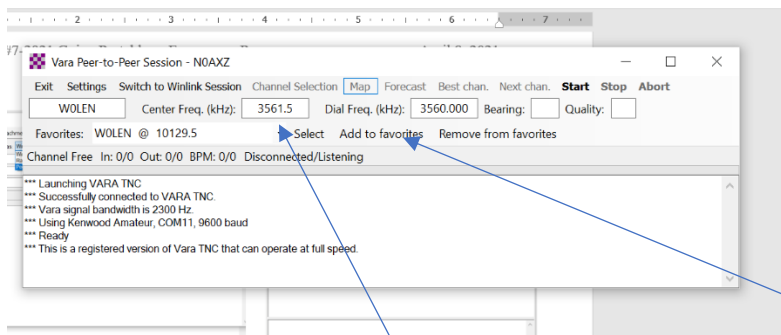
2 3 4 5 6 7

Vara Peer-to-Peer Session - N0AXZ

Exit Settings Switch to Winlink Session Channel Selection Map Forecast Best chan. Next chan. Start Stop Abort

W0LEN Center Freq. (kHz): 3561.5 Dial Freq. (kHz): 3560.000 Bearing: Quality:

Favorites: W0LEN @ 10129.5 Select Add to favorites Remove from favorites

Channel Free In: 0/0 Out: 0/0 BPM: 0/0 Disconnected/Listening

*** Launching VARA TNC
*** Successfully connected to VARA TNC.
*** Vara signal bandwidth is 2300 Hz.
*** Using Kenwood Amateur, COM11, 9600 baud
*** Ready
*** This is a registered version of Vara TNC that can operate at full speed.